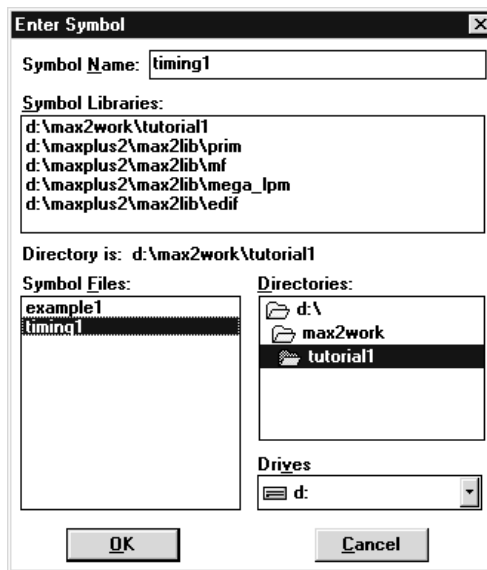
Enter Symbol

Symbol Name: timing1

Symbol Libraries:
d:\max2work\tutorial1
d:\maxplus2\max2lib\prim
d:\maxplus2\max2lib\mf
d:\maxplus2\max2lib\mega_lpm
d:\maxplus2\max2lib\edif

Directory is: d:\max2work\tutorial1

Symbol Files:
example1
timing1

Directories:
d:\
max2work
tutorial1

Drives
d:

OK

Cancel